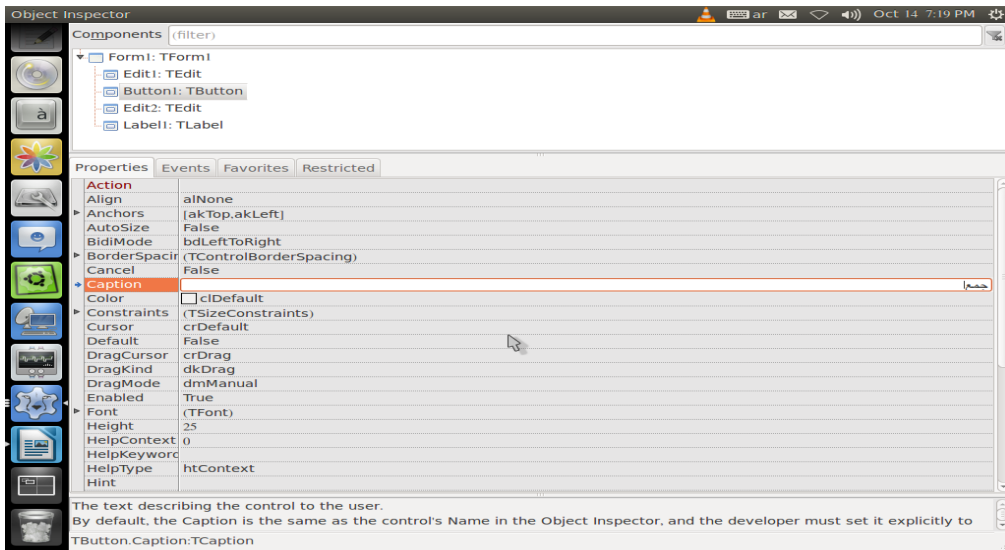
Object Inspector

ar Oct 14 7:19 PM

Components (filter)

Form1: TForm1
Edit1: TEdit
Button1: TButton
Edit2: TEdit
Label1: TLabel

Properties Events Favorites Restricted

| | |
|---|---|
| Action | |
| Align | alNone |
| Anchors | [akTop,akLeft] |
| AutoSize | False |
| BidiMode | bdLeftToRight |
| BorderSpacir | (TControlBorderSpacing) |
| Cancel | False |
| Caption | جمع |
| Color | clDefault |
| Constraints | (TSizeConstraints) |
| Cursor | crDefault |
| Default | False |
| DragCursor | crDrag |
| DragKind | dkDrag |
| DragMode | dmManual |
| Enabled | True |
| Font | (TFont) |
| Height | 25 |
| HelpContext | 0 |
| HelpKeyword | |
| HelpType | htContext |
| Hint | |

The text describing the control to the user.
By default, the Caption is the same as the control's Name in the Object Inspector, and the developer must set it explicitly to

TButton.Caption:TCaption